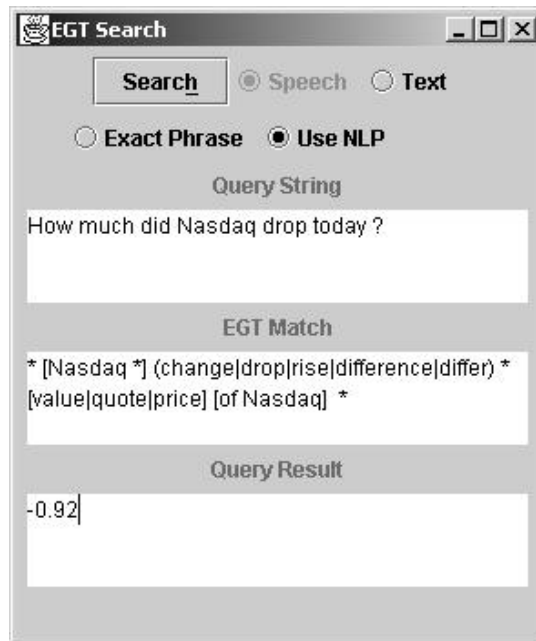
EGT Search

Search Speech Text

Exact Phrase Use NLP

Query String

How much did Nasdaq drop today ?

EGT Match

* [Nasdaq *] (change|drop|rise|difference|differ) * [value|quote|price] [of Nasdaq] *

Query Result

-0.92